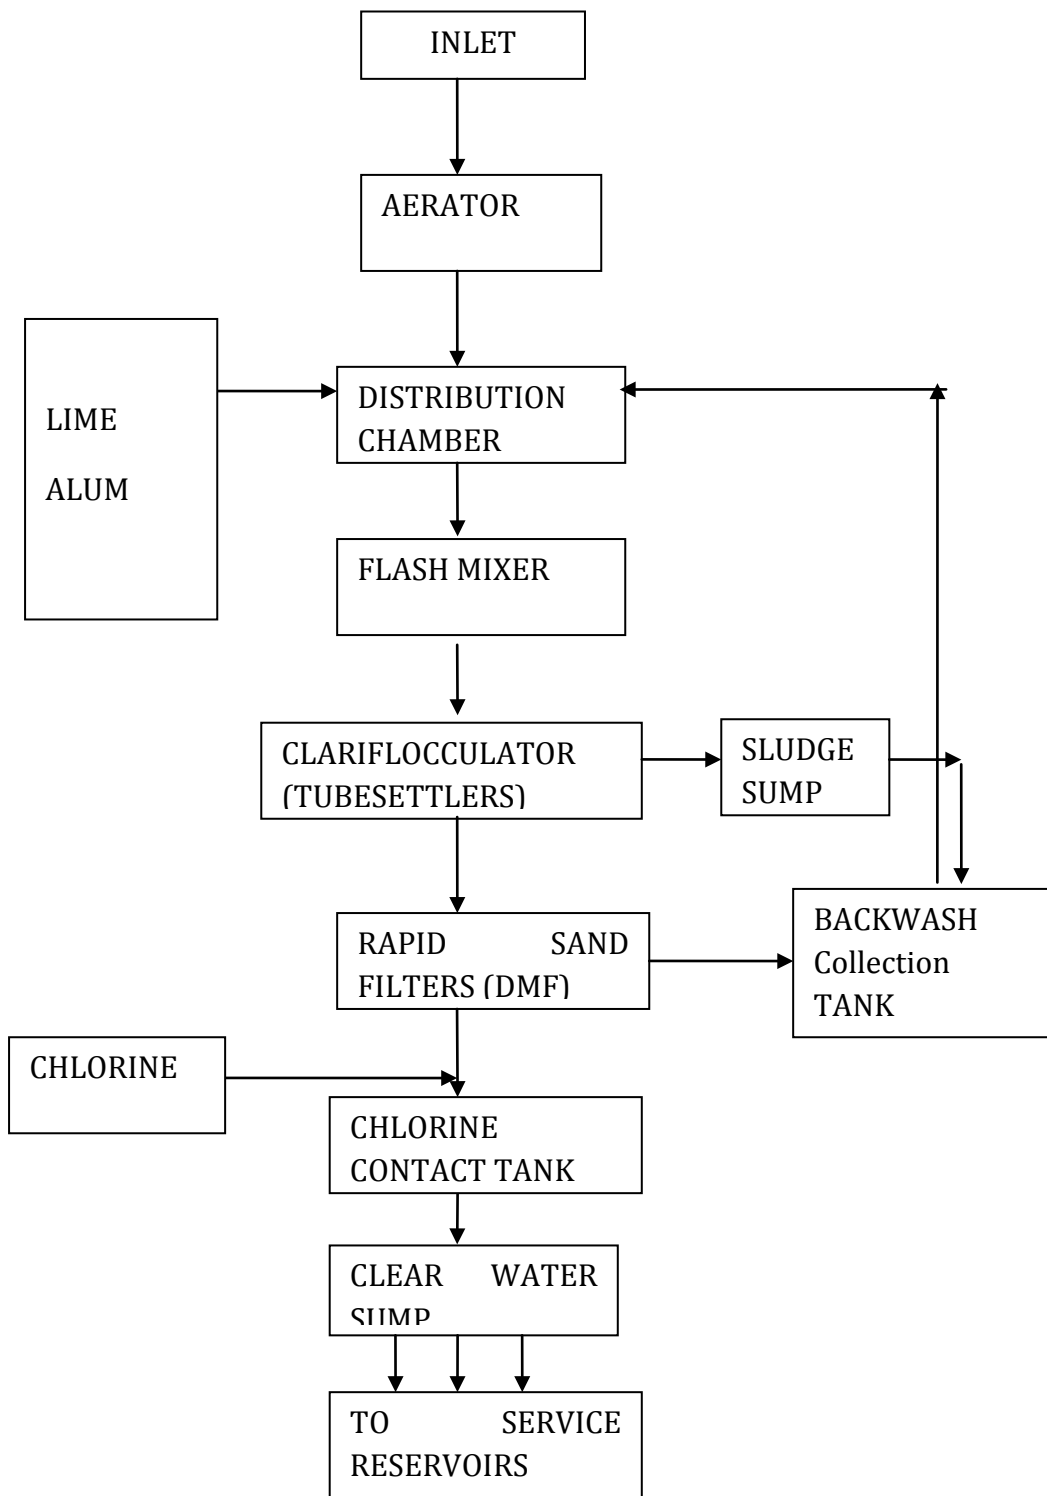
INLET

AERATOR

LIME

ALUM

DISTRIBUTION CHAMBER

FLASH MIXER

CLARIFLOCCULATOR (TUBESETTLERS)

SLUDGE SUMP

RAPID SAND FILTERS (DMF)

BACKWASH Collection TANK

CHLORINE

CHLORINE CONTACT TANK

CLEAR WATER SUMP

TO SERVICE RESERVOIRS